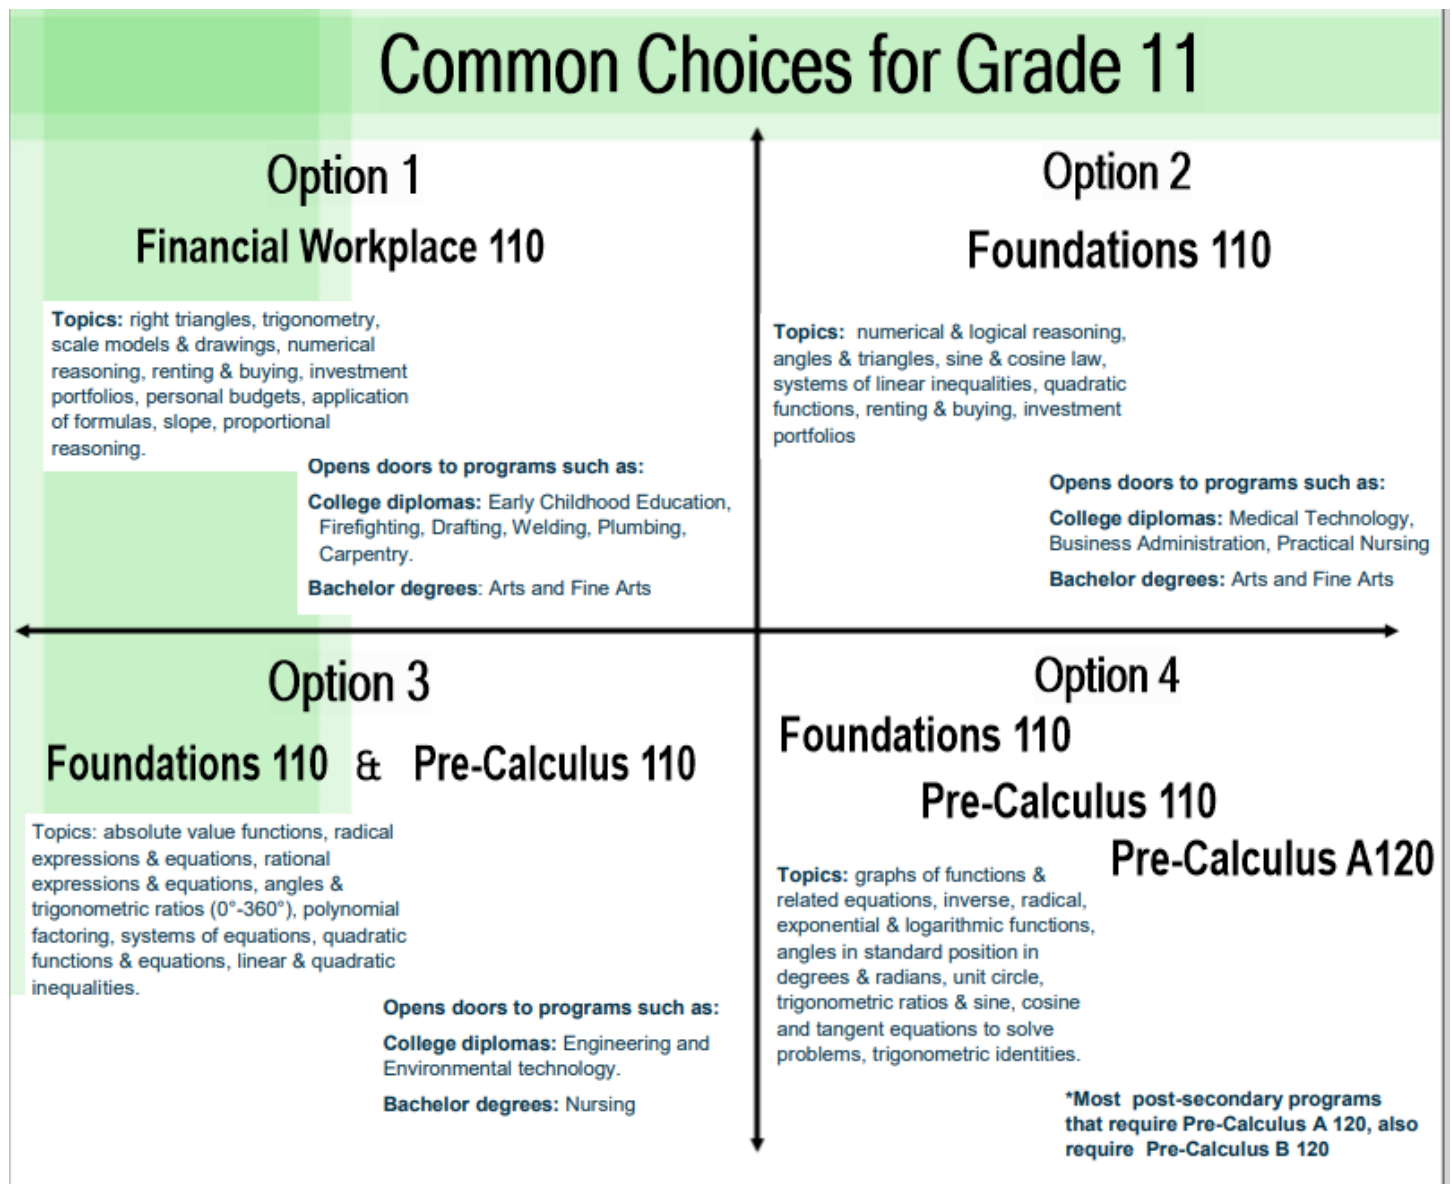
Common Choices for Grade 11

Option 1

Financial Workplace 110

Topics: right triangles, trigonometry, scale models & drawings, numerical reasoning, renting & buying, investment portfolios, personal budgets, application of formulas, slope, proportional reasoning.

Opens doors to programs such as:

College diplomas: Early Childhood Education, Firefighting, Drafting, Welding, Plumbing, Carpentry.

Bachelor degrees: Arts and Fine Arts

Option 2

Foundations 110

Topics: numerical & logical reasoning, angles & triangles, sine & cosine law, systems of linear inequalities, quadratic functions, renting & buying, investment portfolios

Opens doors to programs such as:

College diplomas: Medical Technology, Business Administration, Practical Nursing

Bachelor degrees: Arts and Fine Arts

Option 3

Foundations 110 & Pre-Calculus 110

Topics: absolute value functions, radical expressions & equations, rational expressions & equations, angles & trigonometric ratios (0°-360°), polynomial factoring, systems of equations, quadratic functions & equations, linear & quadratic inequalities.

Opens doors to programs such as:

College diplomas: Engineering and Environmental technology.

Bachelor degrees: Nursing

Option 4

Foundations 110

Pre-Calculus 110

Pre-Calculus A120

Topics: graphs of functions & related equations, inverse, radical, exponential & logarithmic functions, angles in standard position in degrees & radians, unit circle, trigonometric ratios & sine, cosine and tangent equations to solve problems, trigonometric identities.

*Most post-secondary programs that require Pre-Calculus A 120, also require Pre-Calculus B 120